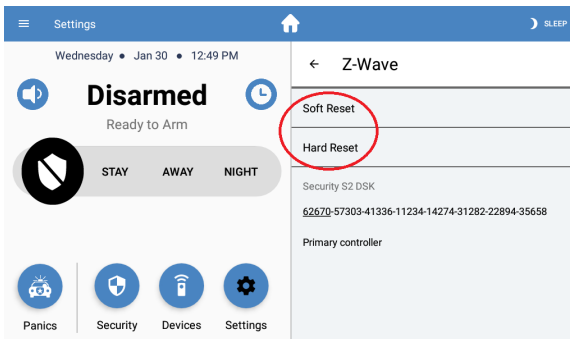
Settings

SLEEP

Wednesday • Jan 30 • 12:49 PM

Disarmed

Ready to Arm

STAY AWAY NIGHT

Panics Security Devices Settings

← Z-Wave

Soft Reset

Hard Reset

Security S2 DSK

62670-57303-41336-11234-14274-31282-22894-35658

Primary controller